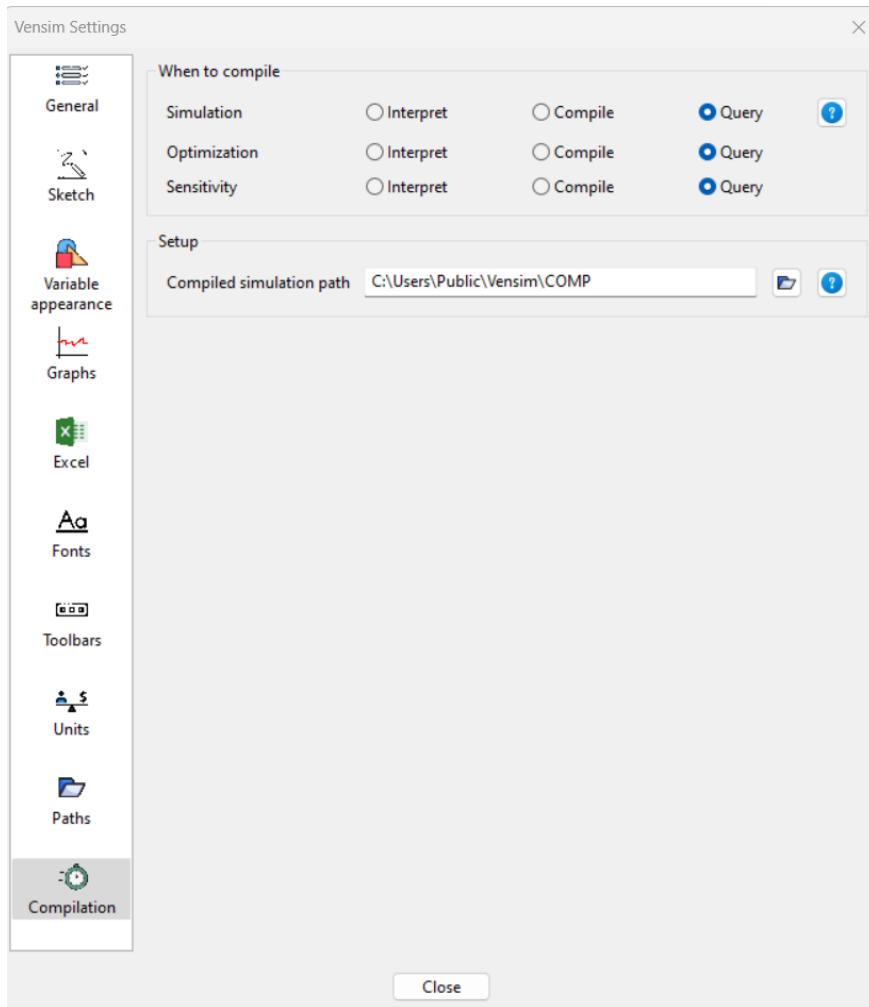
Vensim Settings

General

Sketch

Variable appearance

Graphs

Excel

Fonts

Toolbars

Units

Paths

Compilation

When to compile

Simulation ○ Interpret ○ Compile ● Query

Optimization ○ Interpret ○ Compile ● Query

Sensitivity ○ Interpret ○ Compile ● Query

Setup

Compiled simulation path C:\Users\Public\Vensim\COMP

Close